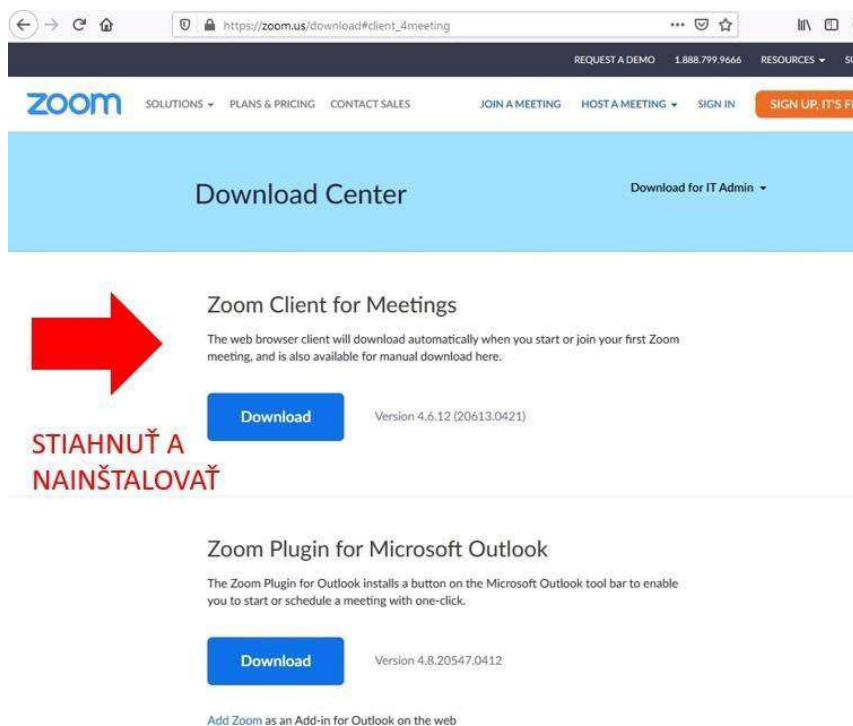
https://zoom.us/download#client_4meeting

REQUEST A DEMO 1.888.799.9666 RESOURCES ▾ SU

zoom SOLUTIONS ▾ PLANS & PRICING CONTACT SALES JOIN A MEETING HOST A MEETING ▾ SIGN IN SIGN UP, IT'S F

Download Center

Download for IT Admin ▾

Zoom Client for Meetings

The web browser client will download automatically when you start or join your first Zoom meeting, and is also available for manual download here.

Download

Version 4.6.12 (20613.0421)

STIAHNUŤ A NAINŠTALOVAŤ

Zoom Plugin for Microsoft Outlook

The Zoom Plugin for Outlook installs a button on the Microsoft Outlook tool bar to enable you to start or schedule a meeting with one-click.

Download

Version 4.8.20547.0412

Add Zoom as an Add-in for Outlook on the web